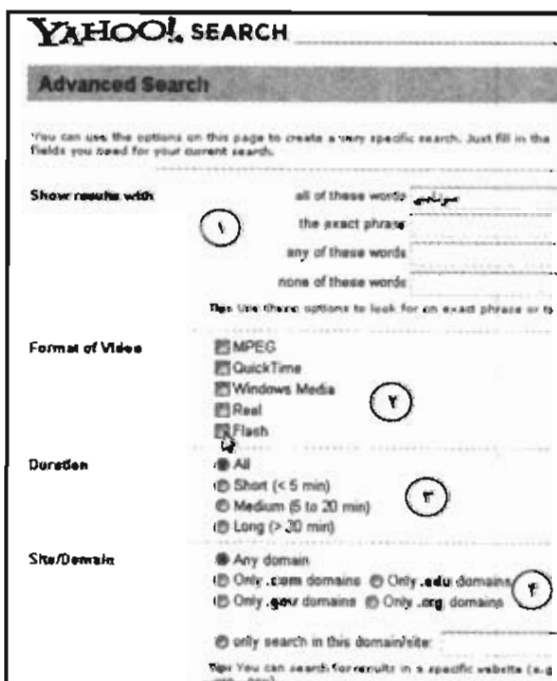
YAHOO!. SEARCH

Advanced Search

You can use the options on this page to create a very specific search. Just fill in the fields you need for your current search.

Show results with

all of these words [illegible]

the exact phrase

any of these words

none of these words

۱

Tip: Use these options to look for an exact phrase or to

Format of Video

MPEG

QuickTime

Windows Media

Real

Flash

۲

Duration

All

Short (< 5 min)

Medium (5 to 20 min)

Long (> 20 min)

۳

Site/Domain

Any domain

Only .com domains Only .edu domains

Only .gov domains Only .org domains

۴

only search in this domain/site:

Tip: You can search for results in a specific website (e.g. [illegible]